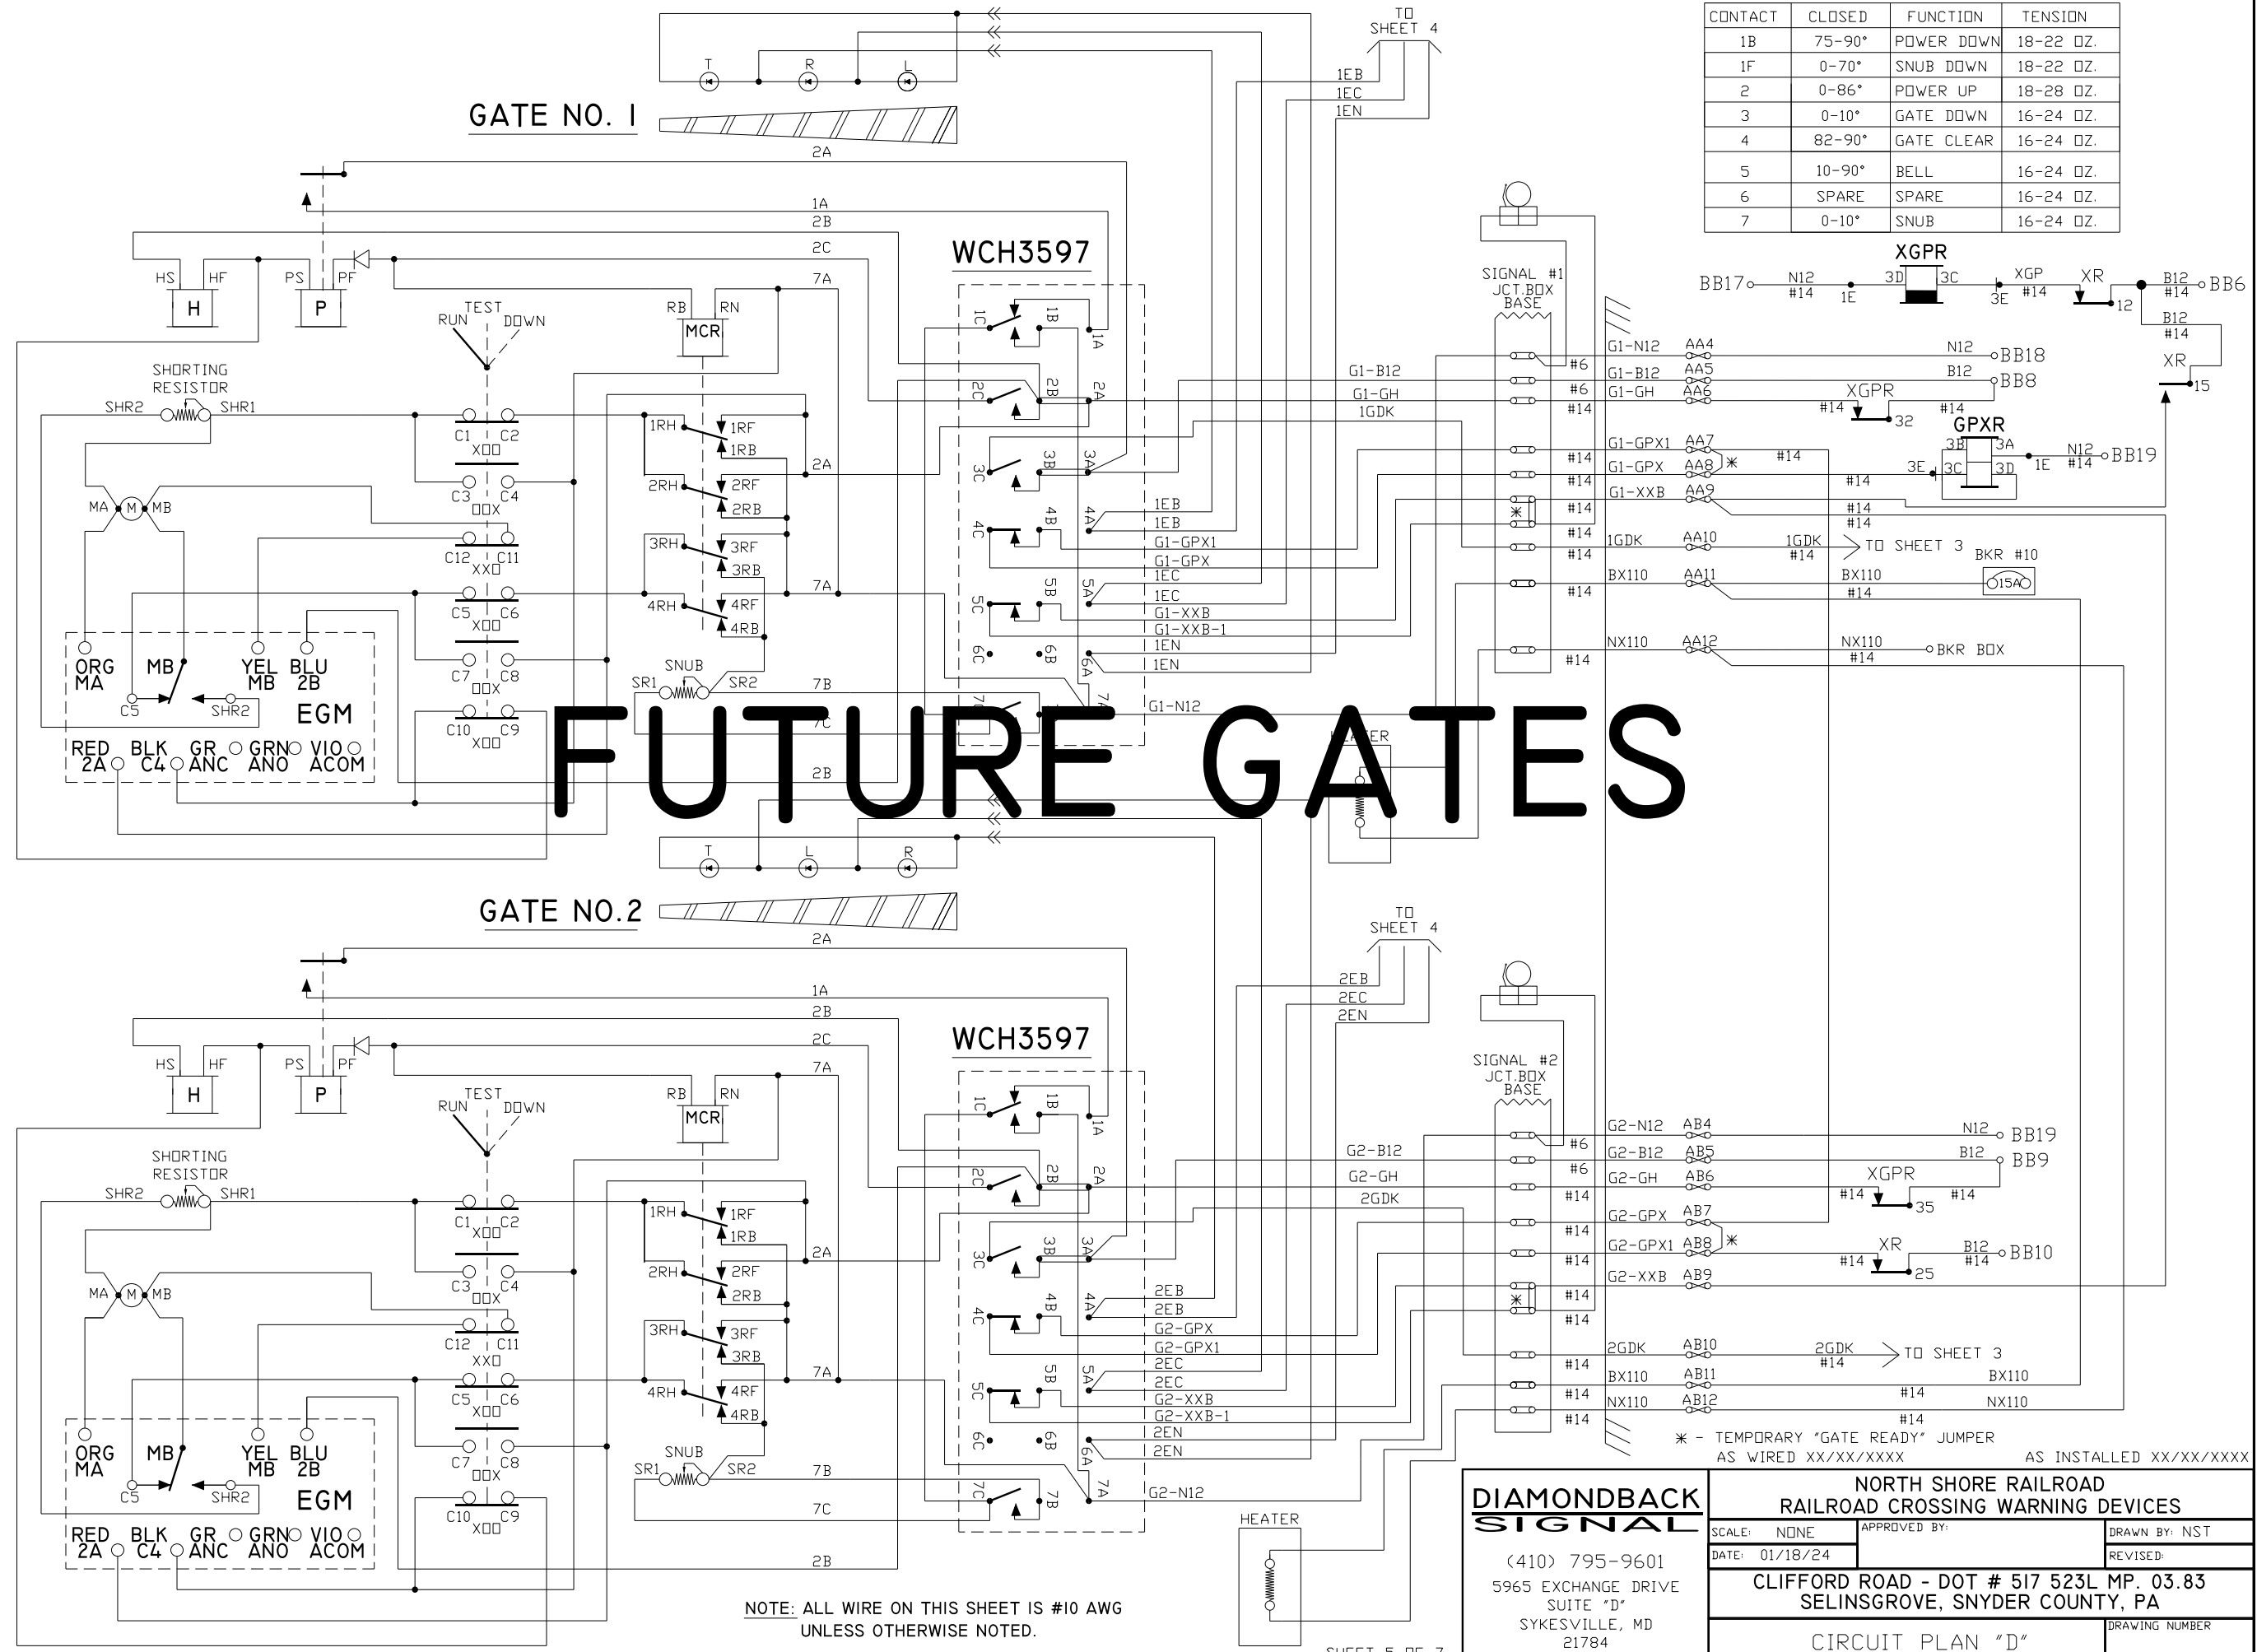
| CONTACT | CLOSED | FUNCTION | TENSION |
|---|---|---|---|
| 1B | 75-90° | POWER DOWN | 18-22 OZ. |
| 1F | 0-70° | SNUB DOWN | 18-22 OZ. |
| 2 | 0-86° | POWER UP | 18-28 OZ. |
| 3 | 0-10° | GATE DOWN | 16-24 OZ. |
| 4 | 82-90° | GATE CLEAR | 16-24 OZ. |
| 5 | 10-90° | BELL | 16-24 OZ. |
| 6 | SPARE | SPARE | 16-24 OZ. |
| 7 | 0-10° | SNUB | 16-24 OZ. |

TO SHEET 4

GATE NO. 1

T R L

2A 1A 2B 2C 7A

WCH3597

HS HF PS PF H P

TEST RUN DOWN

RB RN MCR

SHORTING RESISTOR SHR2 SHR1

C1 C2 XOO C3 C4 OOX C12 C11 XXO C5 C6 XOO C7 C8 OOX C10 C9 XOO

1RH 1RF 1RB 2RH 2RF 2RB 3RH 3RF 3RB 4RH 4RF 4RB

SNUB SR1 SR2 7B 7C 2B

MA M MB

ORG MA MB YEL MB BLU 2B C5 SHR2 EGM

RED 2A BLK C4 GR ANC GRN ANO VIO ACOM

1C 1B 1A 2C 2B 2A 3C 3B 3A 4C 4B 4A 5C 5B 5A 6C 6B 6A 7C 7B 7A

1EB 1EC 1EN 1EB 1EB G1-GPX1 G1-GPX 1EC 1EC G1-XXB G1-XXB-1 1EN 1EN G1-N12

SIGNAL #1 JCT.BOX BASE

G1-B12 G1-GH 1GDK

G1-N12 AA4 #6 G1-B12 AA5 #6 G1-GH AA6 #14 G1-GPX1 AA7 #14 G1-GPX AA8 #14 G1-XXB AA9 #14 #14 1GDK AA10 #14 BX110 AA11 #14 NX110 AA12 #14

N12 BB18 B12 BB8 XGPR #14 32 #14

XGPR BB17 N12 #14 1E 3D 3C XGP 3E #14 XR B12 #14 BB6 12 B12 #14 XR 15

GPXR 3B 3A 3E 3C 3D 1E N12 #14 BB19

1GDK #14 TO SHEET 3

BKR #10 BX110 #14 15A

NX110 #14 BKR BOX

HEATER

FUTURE GATES

GATE NO.2

T L R

2A 1A 2B 2C 7A

WCH3597

HS HF PS PF H P

TEST RUN DOWN

RB RN MCR

SHORTING RESISTOR SHR2 SHR1

C1 C2 XOO C3 C4 OOX C12 C11 XXO C5 C6 XOO C7 C8 OOX C10 C9 XOO

1RH 1RF 1RB 2RH 2RF 2RB 3RH 3RF 3RB 4RH 4RF 4RB

SNUB SR1 SR2 7B 7C 2B

MA M MB

ORG MA MB YEL MB BLU 2B C5 SHR2 EGM

RED 2A BLK C4 GR ANC GRN ANO VIO ACOM

TO SHEET 4

2EB 2EC 2EN 2EB 2EB G2-GPX G2-GPX1 2EC 2EC G2-XXB G2-XXB-1 2EN 2EN G2-N12

SIGNAL #2 JCT.BOX BASE

G2-B12 G2-GH 2GDK

G2-N12 AB4 #6 G2-B12 AB5 #6 G2-GH AB6 #14 G2-GPX AB7 #14 G2-GPX1 AB8 #14 G2-XXB AB9 #14 #14 2GDK AB10 #14 BX110 AB11 #14 NX110 AB12 #14

N12 BB19 B12 BB9 XGPR #14 35 #14

XR #14 25 B12 #14 BB10

2GDK #14 TO SHEET 3

BX110 #14 NX110 #14

✳ - TEMPORARY "GATE READY" JUMPER
AS WIRED XX/XX/XXXX AS INSTALLED XX/XX/XXXX

HEATER

NOTE: ALL WIRE ON THIS SHEET IS #10 AWG UNLESS OTHERWISE NOTED.

SHEET 5 OF 7

DIAMONDBACK SIGNAL

(410) 795-9601
5965 EXCHANGE DRIVE
SUITE "D"
SYKESVILLE, MD
21784

NORTH SHORE RAILROAD
RAILROAD CROSSING WARNING DEVICES

SCALE: NONE
DATE: 01/18/24
APPROVED BY:
DRAWN BY: NST
REVISED:

CLIFFORD ROAD - DOT # 517 523L MP. 03.83
SELINSGROVE, SNYDER COUNTY, PA

DRAWING NUMBER
CIRCUIT PLAN "D"